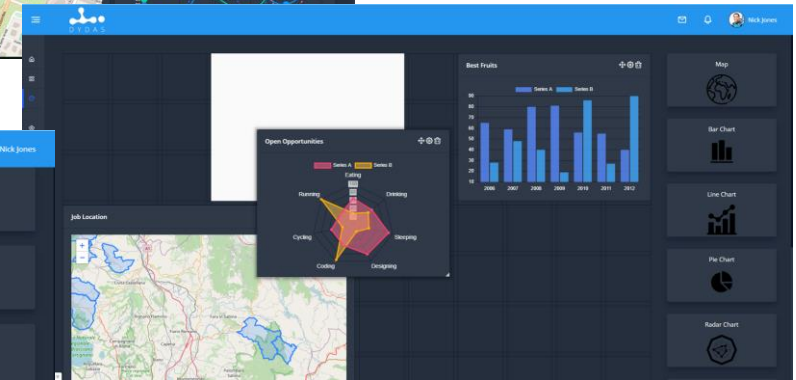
DYDAS

Nick Jones

Nick Jones

Best Fruits

Series A Series B

90
80
70
60
50
40
30
20
10

2006 2007 2008 2009 2010 2011 2012

Open Opportunities

Series A Series B

Eating
Drinking
Sleeping
Designing
Coding
Cycling
Running

Job Location

+
−

Map

Bar Chart

Line Chart

Pie Chart

Radar Chart